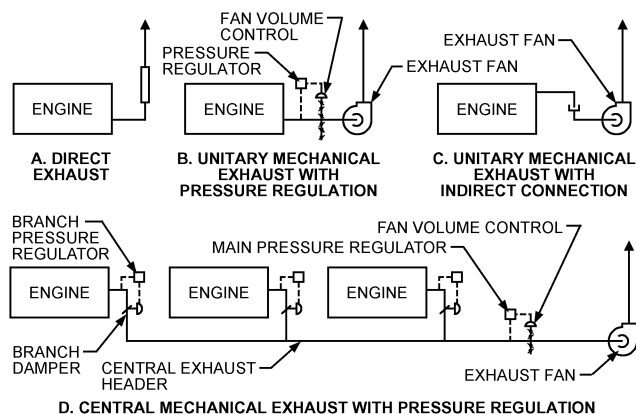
ENGINE

A. DIRECT EXHAUST

FAN VOLUME CONTROL

PRESSURE REGULATOR

EXHAUST FAN

ENGINE

B. UNITARY MECHANICAL EXHAUST WITH PRESSURE REGULATION

EXHAUST FAN

ENGINE

C. UNITARY MECHANICAL EXHAUST WITH INDIRECT CONNECTION

BRANCH PRESSURE REGULATOR

ENGINE

ENGINE

ENGINE

MAIN PRESSURE REGULATOR

FAN VOLUME CONTROL

BRANCH DAMPER

CENTRAL EXHAUST HEADER

EXHAUST FAN

D. CENTRAL MECHANICAL EXHAUST WITH PRESSURE REGULATION